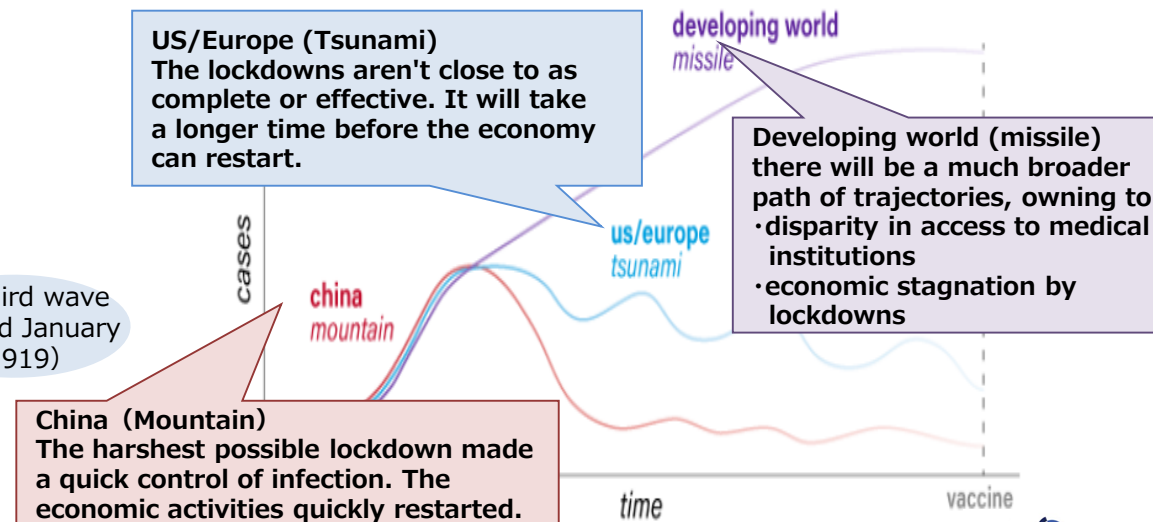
US/Europe (Tsunami)
The lockdowns aren't close to as complete or effective. It will take a longer time before the economy can restart.

developing world
missile

Developing world (missile)
there will be a much broader path of trajectories, owning to
・disparity in access to medical institutions
・economic stagnation by lockdowns

cases

us/europe
tsunami

ird wave
d January
919)

china
mountain

China（Mountain)
The harshest possible lockdown made a quick control of infection. The economic activities quickly restarted.

time

vaccine